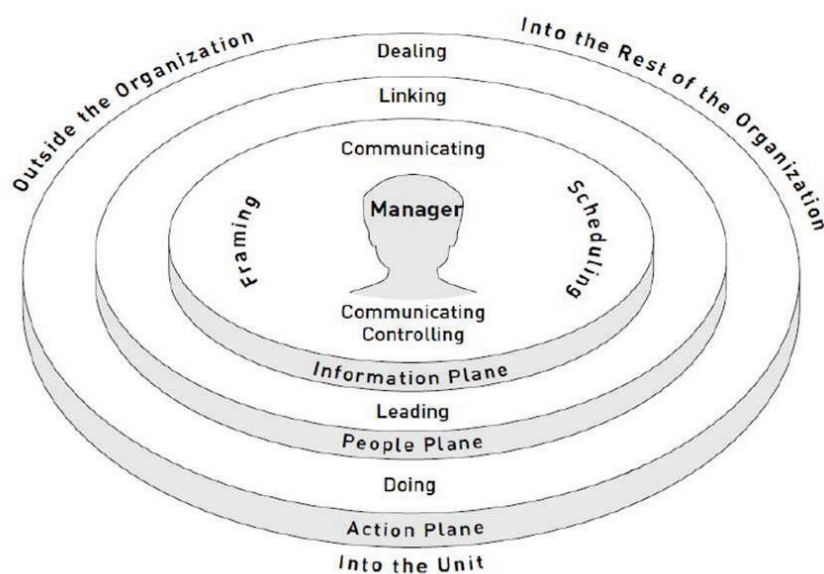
Outside the Organization

Into the Rest of the Organization

Dealing

Linking

Communicating

Framing

Manager

Scheduling

Communicating
Controlling

Information Plane

Leading

People Plane

Doing

Action Plane

Into the Unit